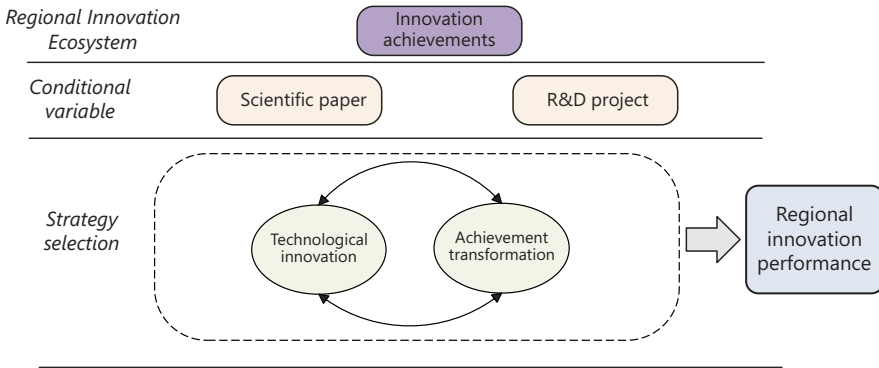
Regional Innovation Ecosystem

Innovation achievements

Conditional variable

Scientific paper

R&D project

Strategy selection

Technological innovation

Achievement transformation

Regional innovation performance